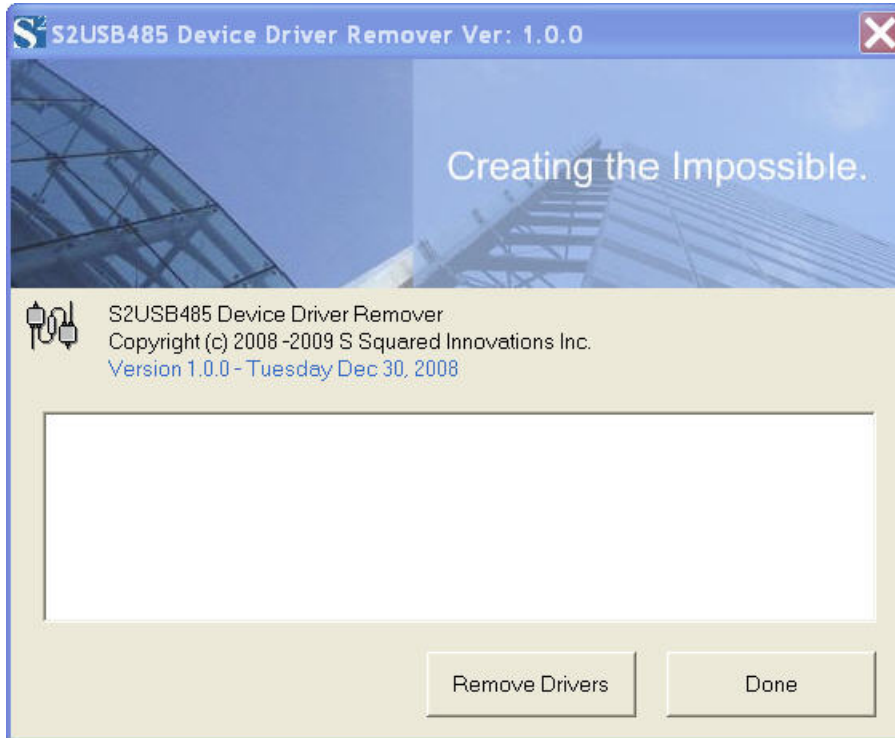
S2USB485 Device Driver Remover Ver: 1.0.0

Creating the Impossible.

S2USB485 Device Driver Remover
Copyright (c) 2008 -2009 S Squared Innovations Inc.
Version 1.0.0 - Tuesday Dec 30, 2008

Remove Drivers

Done